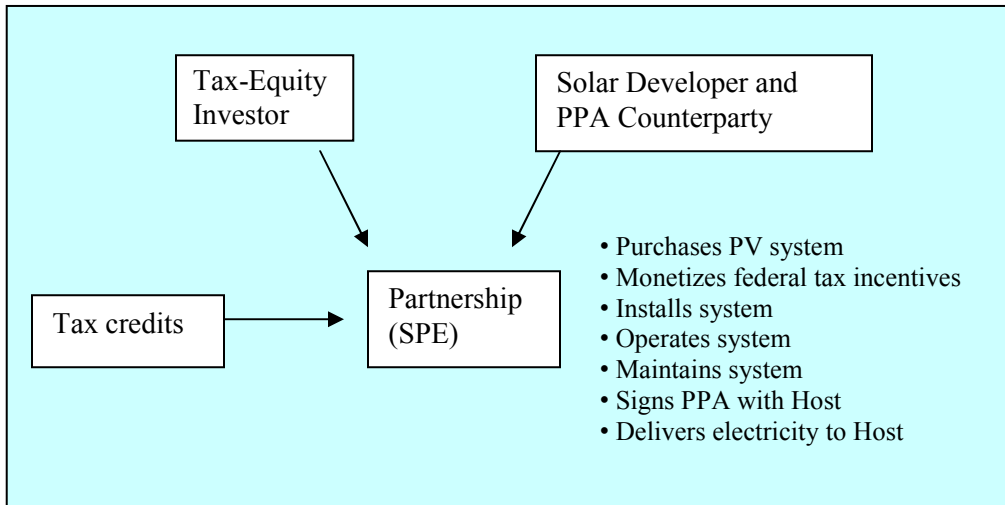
Tax-Equity Investor

Solar Developer and PPA Counterparty

Tax credits

Partnership (SPE)

• Purchases PV system
• Monetizes federal tax incentives
• Installs system
• Operates system
• Maintains system
• Signs PPA with Host
• Delivers electricity to Host